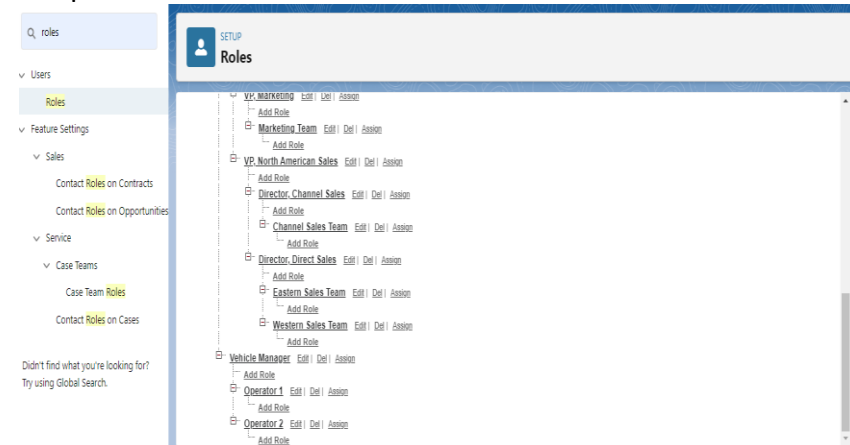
roles

Users

Roles

Feature Settings

Sales

Contact Roles on Contracts

Contact Roles on Opportunities

Service

Case Teams

Case Team Roles

Contact Roles on Cases

Didn't find what you're looking for? Try using Global Search.

SETUP
Roles

VP, Marketing Edit | Del | Assign
Add Role
Marketing Team Edit | Del | Assign
Add Role
VP, North American Sales Edit | Del | Assign
Add Role
Director, Channel Sales Edit | Del | Assign
Add Role
Channel Sales Team Edit | Del | Assign
Add Role
Director, Direct Sales Edit | Del | Assign
Add Role
Eastern Sales Team Edit | Del | Assign
Add Role
Western Sales Team Edit | Del | Assign
Add Role
Vehicle Manager Edit | Del | Assign
Add Role
Operator 1 Edit | Del | Assign
Add Role
Operator 2 Edit | Del | Assign
Add Role